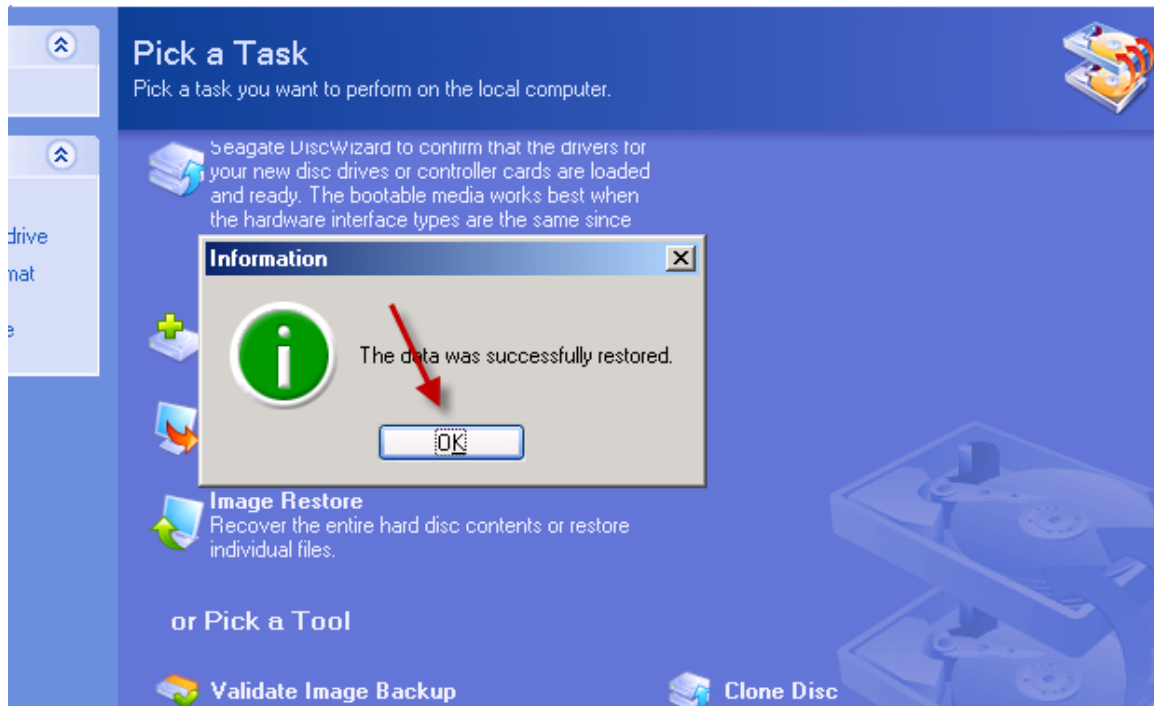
drive
mat
e

Pick a Task
Pick a task you want to perform on the local computer.

Seagate DiscWizard to confirm that the drivers for your new disc drives or controller cards are loaded and ready. The bootable media works best when the hardware interface types are the same since

Information
The data was successfully restored.
OK

Image Restore
Recover the entire hard disc contents or restore individual files.

or Pick a Tool

Validate Image Backup

Clone Disc